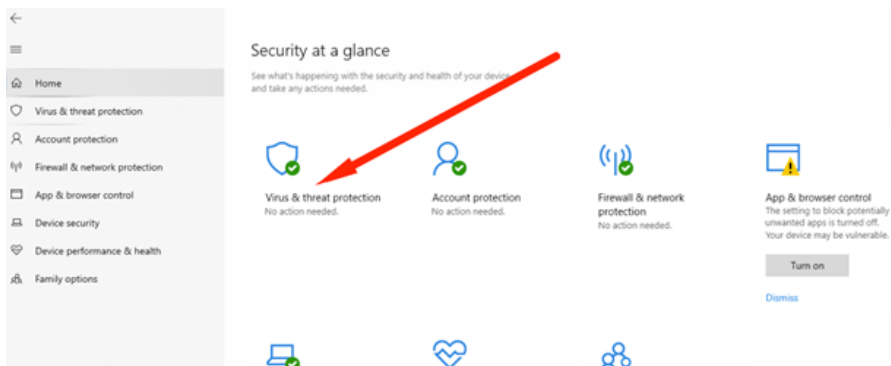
Home

Virus & threat protection

Account protection

Firewall & network protection

App & browser control

Device security

Device performance & health

Family options

Security at a glance

See what's happening with the security and health of your device and take any actions needed.

Virus & threat protection
No action needed.

Account protection
No action needed.

Firewall & network protection
No action needed.

App & browser control
The setting to block potentially unwanted apps is turned off. Your device may be vulnerable.

Turn on

Dismiss